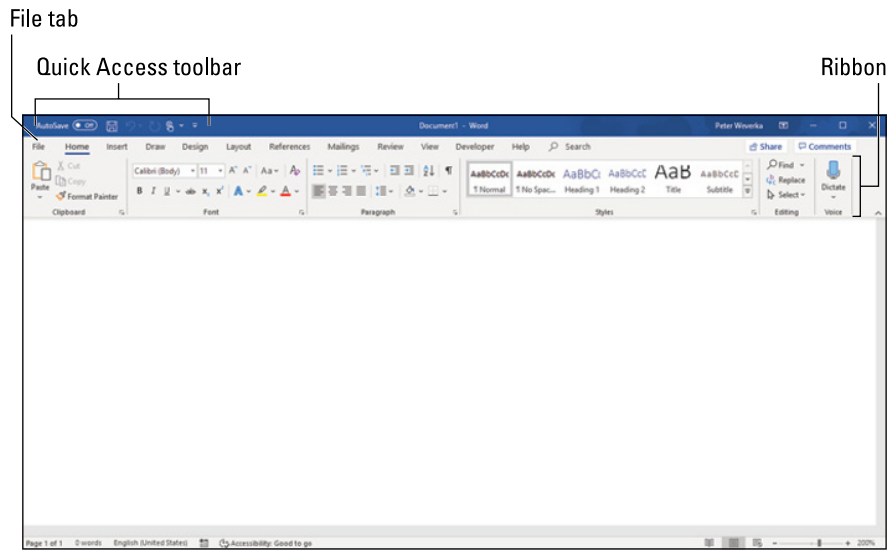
File tab

Quick Access toolbar

Ribbon

AutoSave Off

Document1 - Word

Peter Weverka

File Home Insert Draw Design Layout References Mailings Review View Developer Help Search

Share Comments

Paste
Cut
Copy
Format Painter
Clipboard

Calibri (Body) 11
Font

Paragraph

AaBbCcDc ¶ Normal
AaBbCcDc ¶ No Spac...
AaBbCc Heading 1
AaBbCcC Heading 2
AaB Title
AaBbCcC Subtitle
Styles

Find
Replace
Select
Editing

Dictate
Voice

Page 1 of 1 0 words English (United States) Accessibility: Good to go 200%